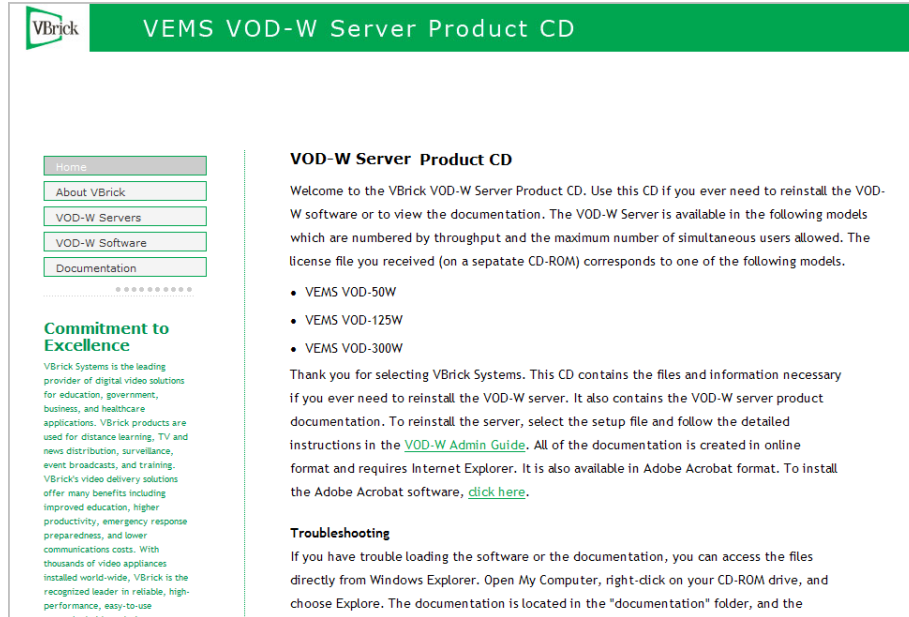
VBrick

VEMS VOD-W Server Product CD

Home

About VBrick

VOD-W Servers

VOD-W Software

Documentation

Commitment to Excellence

VBrick Systems is the leading provider of digital video solutions for education, government, business, and healthcare applications. VBrick products are used for distance learning, TV and news distribution, surveillance, event broadcasts, and training. VBrick's video delivery solutions offer many benefits including improved education, higher productivity, emergency response preparedness, and lower communications costs. With thousands of video appliances installed world-wide, VBrick is the recognized leader in reliable, high-performance, easy-to-use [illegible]

VOD-W Server Product CD

Welcome to the VBrick VOD-W Server Product CD. Use this CD if you ever need to reinstall the VOD-W software or to view the documentation. The VOD-W Server is available in the following models which are numbered by throughput and the maximum number of simultaneous users allowed. The license file you received (on a sepatate CD-ROM) corresponds to one of the following models.

- VEMS VOD-50W
- VEMS VOD-125W
- VEMS VOD-300W

Thank you for selecting VBrick Systems. This CD contains the files and information necessary if you ever need to reinstall the VOD-W server. It also contains the VOD-W server product documentation. To reinstall the server, select the setup file and follow the detailed instructions in the VOD-W Admin Guide. All of the documentation is created in online format and requires Internet Explorer. It is also available in Adobe Acrobat format. To install the Adobe Acrobat software, click here.

Troubleshooting

If you have trouble loading the software or the documentation, you can access the files directly from Windows Explorer. Open My Computer, right-click on your CD-ROM drive, and choose Explore. The documentation is located in the "documentation" folder, and the